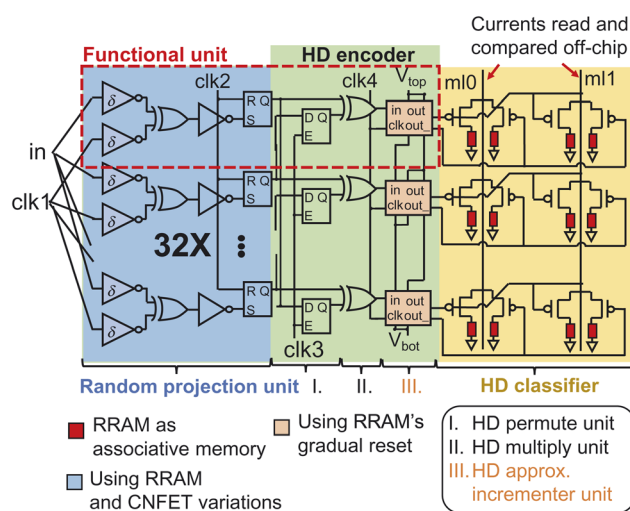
Currents read and compared off-chip

Functional unit

HD encoder

clk2

clk4

$V_{top}$

ml0

ml1

in

clk1

$\delta$

$\delta$

$\delta$

$\delta$

$\delta$

$\delta$

R Q

S

R Q

S

R Q

S

D Q

E

D Q

E

D Q

E

in out

clkout

in out

clkout

in out

clkout

32X

clk3

$V_{bot}$

Random projection unit

I.

II.

III.

HD classifier

RRAM as associative memory

Using RRAM's gradual reset

Using RRAM and CNFET variations

I. HD permute unit

II. HD multiply unit

III. HD approx. incrementer unit